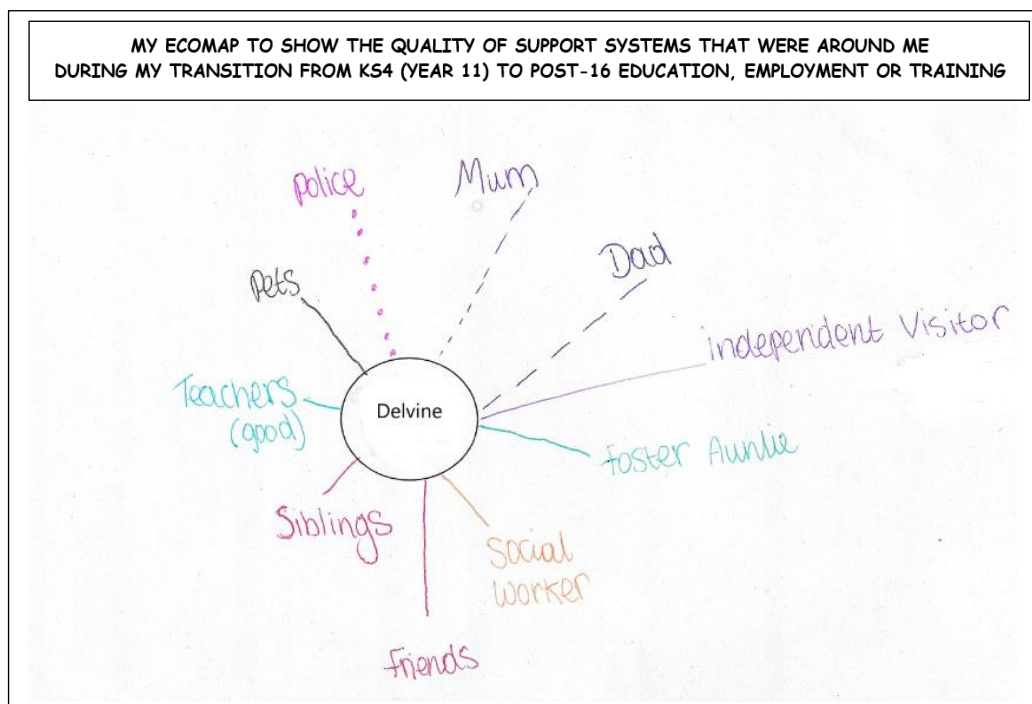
MY ECOMAP TO SHOW THE QUALITY OF SUPPORT SYSTEMS THAT WERE AROUND ME DURING MY TRANSITION FROM KS4 (YEAR 11) TO POST-16 EDUCATION, EMPLOYMENT OR TRAINING

police

Mum

Dad

Pets

Independent Visitor

Teachers (good)

Delvine

foster Auntie

Siblings

Social Worker

friends